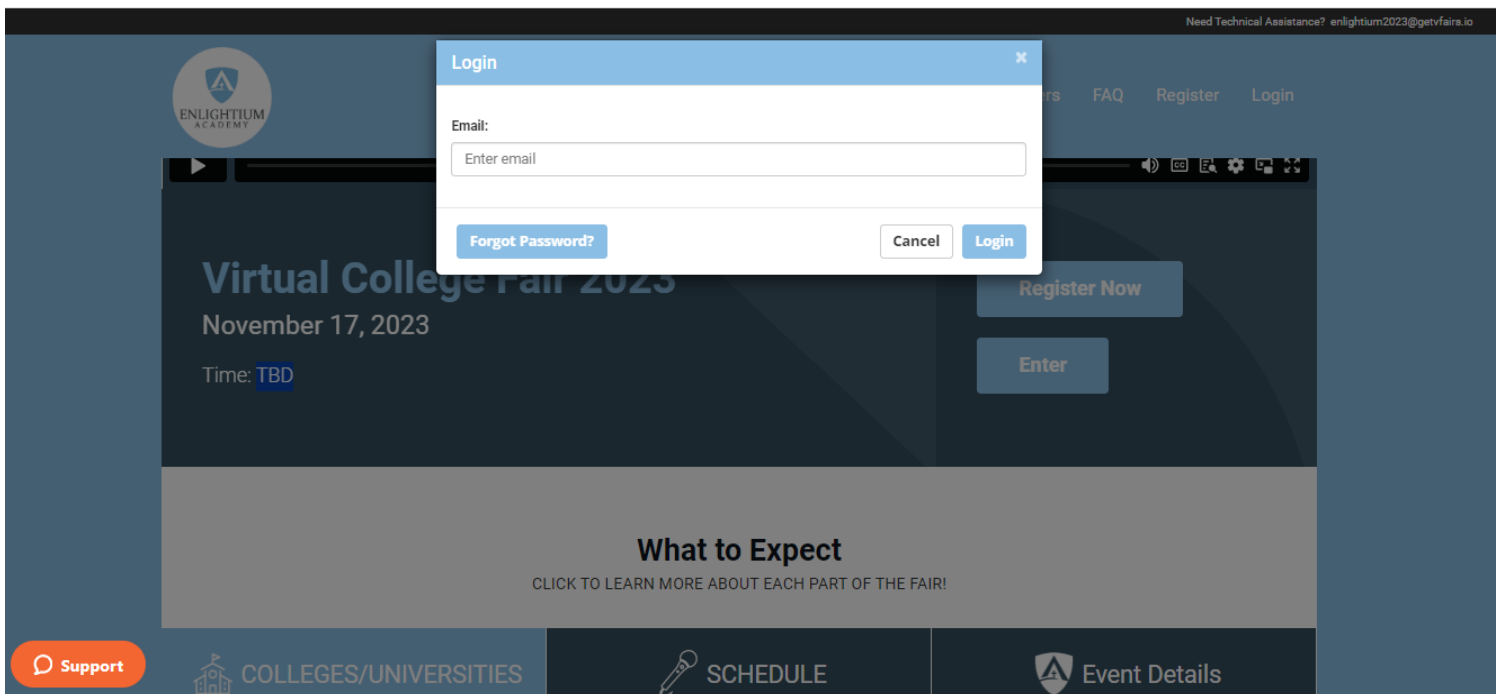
Need Technical Assistance? enlightium2023@getvfairs.io

ENLIGHTIUM ACADEMY

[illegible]rs FAQ Register Login

Login ×

Email:

Enter email

Forgot Password? Cancel Login

Virtual College Fair 2023

November 17, 2023

Time: TBD

Register Now

Enter

What to Expect

CLICK TO LEARN MORE ABOUT EACH PART OF THE FAIR!

Support

COLLEGES/UNIVERSITIES

SCHEDULE

Event Details